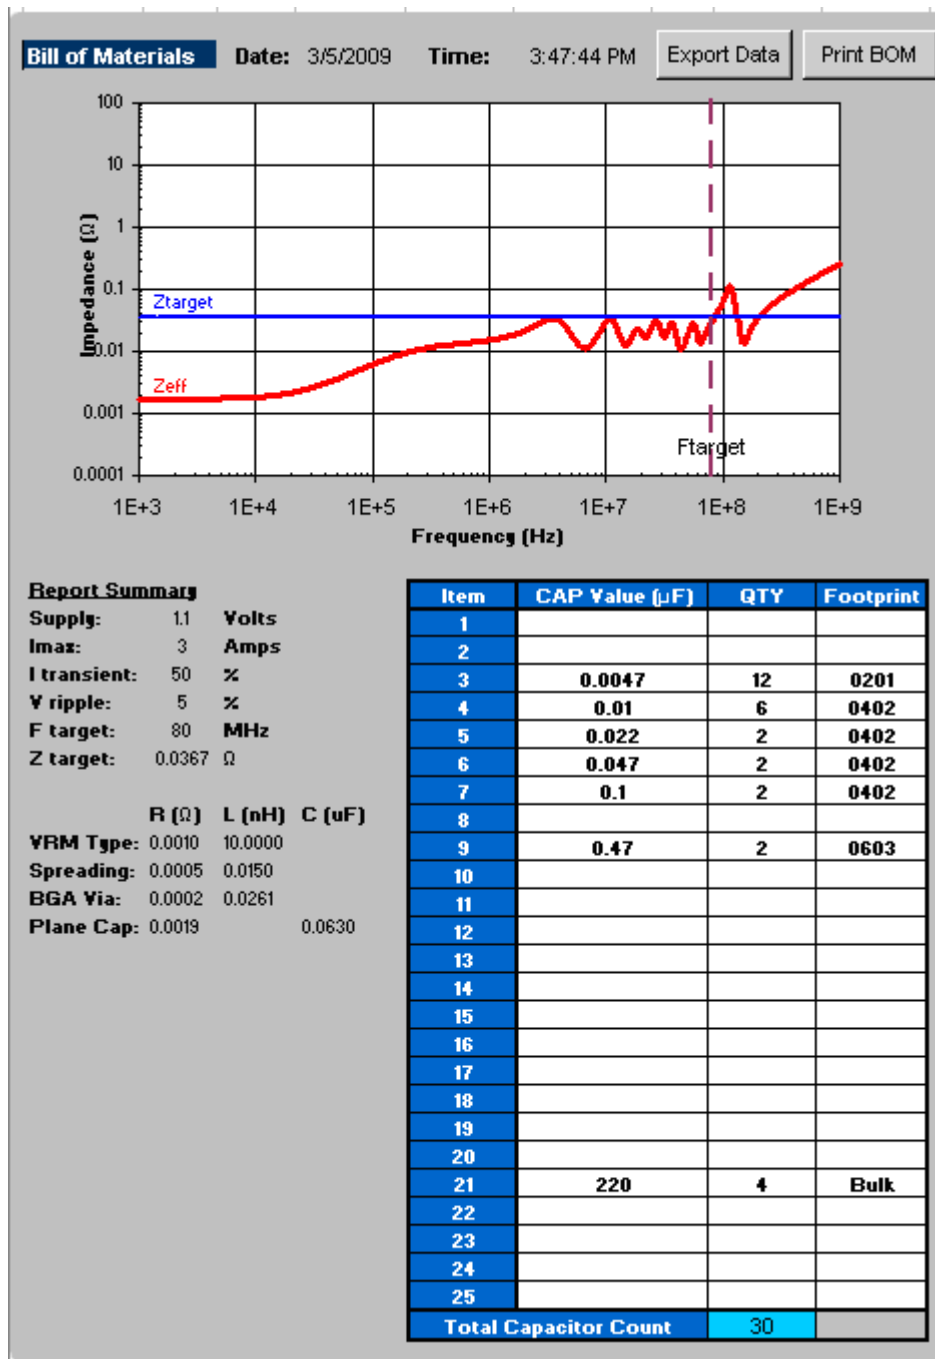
Bill of Materials Date: 3/5/2009 Time: 3:47:44 PM Export Data Print BOM

100
10
1
0.1
0.01
0.001
0.0001
Impedance (Ω)
Ztarget
Zeff
Ftarget
1E+3 1E+4 1E+5 1E+6 1E+7 1E+8 1E+9
Frequency (Hz)

Report Summary
Supply: 1.1 Volts
Imax: 3 Amps
I transient: 50 %
V ripple: 5 %
F target: 80 MHz
Z target: 0.0367 Ω

| | R (Ω) | L (nH) | C (uF) |
|---|---|---|---|
| VRM Type: | 0.0010 | 10.0000 | |
| Spreading: | 0.0005 | 0.0150 | |
| BGA Via: | 0.0002 | 0.0261 | |
| Plane Cap: | 0.0019 | | 0.0630 |

| Item | CAP Value (μF) | QTY | Footprint |
|---|---|---|---|
| 1 | | | |
| 2 | | | |
| 3 | 0.0047 | 12 | 0201 |
| 4 | 0.01 | 6 | 0402 |
| 5 | 0.022 | 2 | 0402 |
| 6 | 0.047 | 2 | 0402 |
| 7 | 0.1 | 2 | 0402 |
| 8 | | | |
| 9 | 0.47 | 2 | 0603 |
| 10 | | | |
| 11 | | | |
| 12 | | | |
| 13 | | | |
| 14 | | | |
| 15 | | | |
| 16 | | | |
| 17 | | | |
| 18 | | | |
| 19 | | | |
| 20 | | | |
| 21 | 220 | 4 | Bulk |
| 22 | | | |
| 23 | | | |
| 24 | | | |
| 25 | | | |
| Total Capacitor Count | | 30 | |